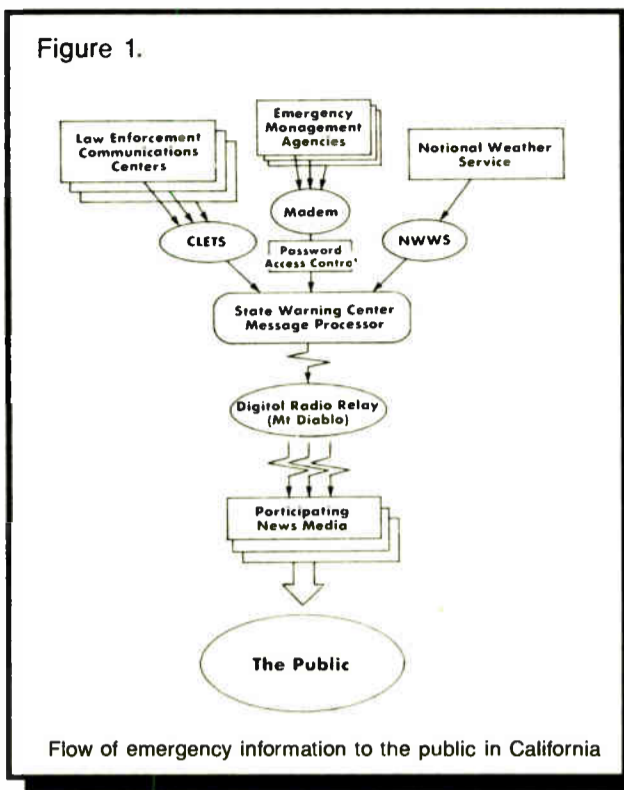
Figure 1.

Emergency Management Agencies

Law Enforcement Communications Centers

National Weather Service

Modem

CLETS

Password Access Control

NWWS

State Warning Center Message Processor

Digital Radio Relay (Mt Diablo)

Participating News Media

The Public

Flow of emergency information to the public in California